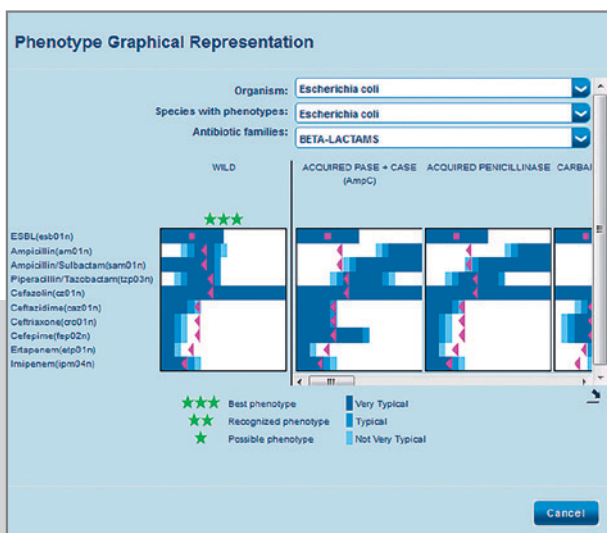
Phenotype Graphical Representation

Organism: Escherichia coli

Species with phenotypes: Escherichia coli

Antibiotic families: BETA-LACTAMS

WILD

ACQUIRED PASE + CASE (AmpC)

ACQUIRED PENICILLINASE

CARBA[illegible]

ESBL(esb01n)
Ampicillin(am01n)
Ampicillin/Sulbactam(sam01n)
Piperacillin/Tazobactam(tzp03n)
Cefazolin(cz01n)
Ceftazidime(caz01n)
Ceftriaxone(cro01n)
Cefepime(fep02n)
Ertapenem(etp01n)
Imipenem(ipm04n)

Best phenotype
Recognized phenotype
Possible phenotype

Very Typical
Typical
Not Very Typical

Cancel